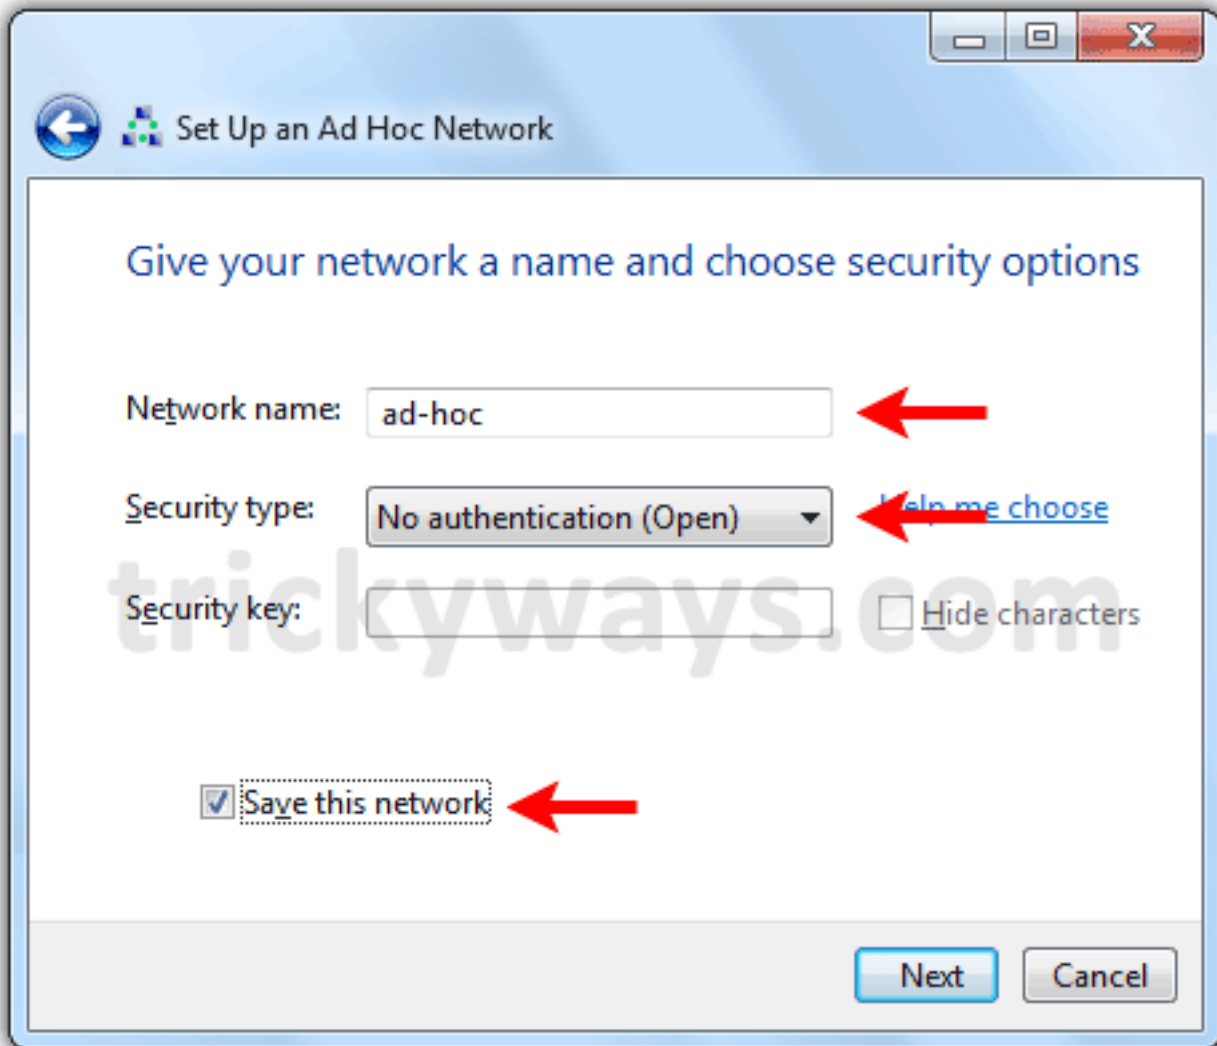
Set Up an Ad Hoc Network

Give your network a name and choose security options

Network name: ad-hoc

Security type: No authentication (Open) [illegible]e choose

Security key: Hide characters

trickyways.com

Save this network

Next Cancel